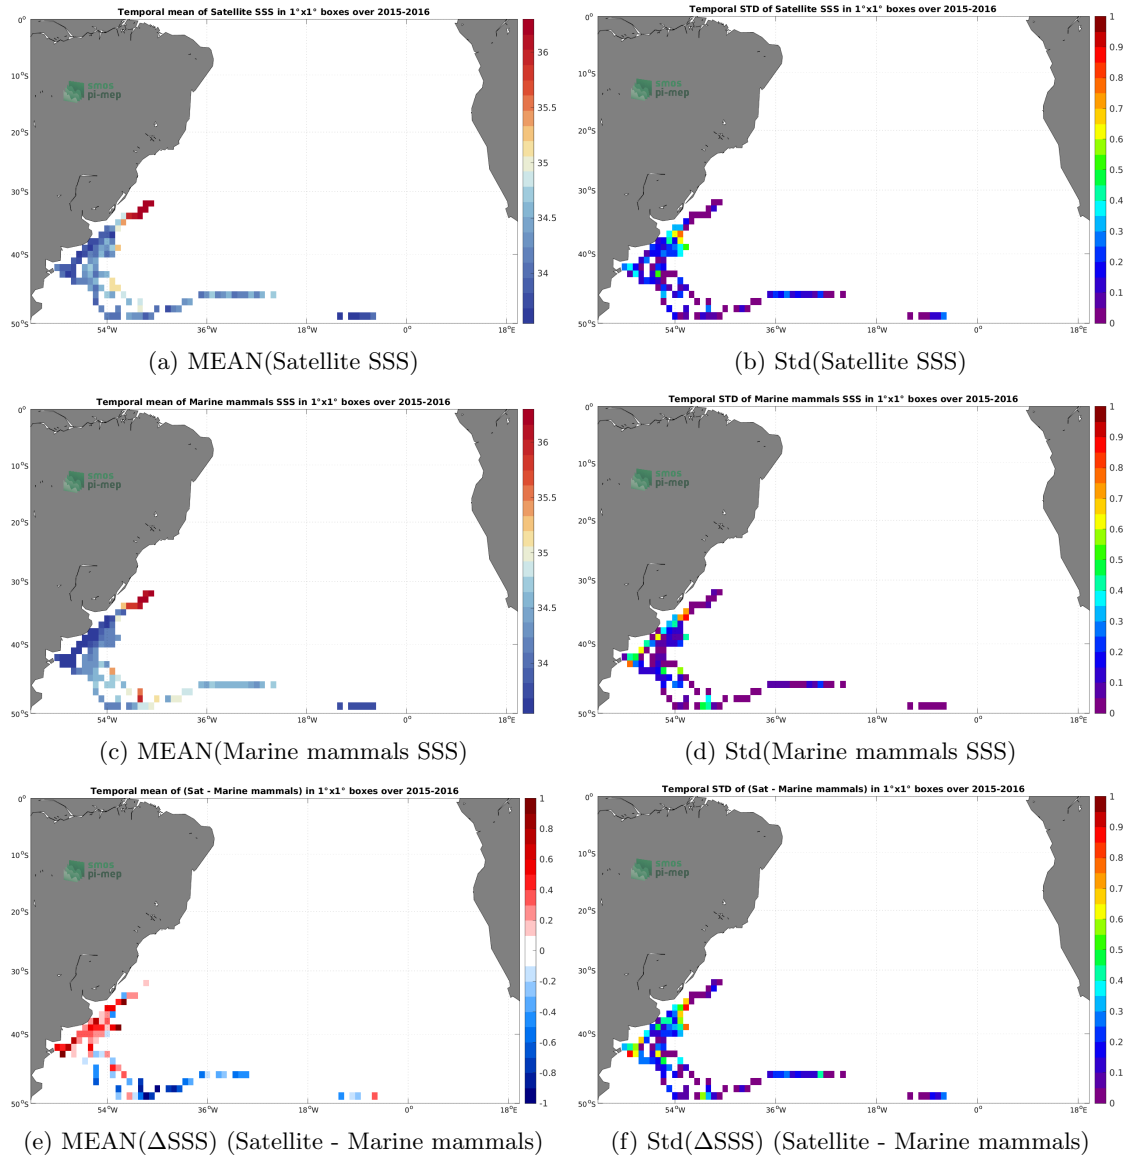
Temporal mean of Satellite SSS in 1°x1° boxes over 2015-2016

0°
10°S
20°S
30°S
40°S
50°S
54°W
36°W
18°W
0°
18°E

smos
pi-mep

36
35.5
35
34.5
34

(a) MEAN(Satellite SSS)

Temporal STD of Satellite SSS in 1°x1° boxes over 2015-2016

0°
10°S
20°S
30°S
40°S
50°S
54°W
36°W
18°W
0°
18°E

smos
pi-mep

1
0.9
0.8
0.7
0.6
0.5
0.4
0.3
0.2
0.1
0

(b) Std(Satellite SSS)

Temporal mean of Marine mammals SSS in 1°x1° boxes over 2015-2016

0°
10°S
20°S
30°S
40°S
50°S
54°W
36°W
18°W
0°
18°E

smos
pi-mep

36
35.5
35
34.5
34

(c) MEAN(Marine mammals SSS)

Temporal STD of Marine mammals SSS in 1°x1° boxes over 2015-2016

0°
10°S
20°S
30°S
40°S
50°S
54°W
36°W
18°W
0°
18°E

smos
pi-mep

1
0.9
0.8
0.7
0.6
0.5
0.4
0.3
0.2
0.1
0

(d) Std(Marine mammals SSS)

Temporal mean of (Sat - Marine mammals) in 1°x1° boxes over 2015-2016

0°
10°S
20°S
30°S
40°S
50°S
54°W
36°W
18°W
0°
18°E

smos
pi-mep

1
0.8
0.6
0.4
0.2
0
-0.2
-0.4
-0.6
-0.8
-1

(e) MEAN($\Delta$SSS) (Satellite - Marine mammals)

Temporal STD of (Sat - Marine mammals) in 1°x1° boxes over 2015-2016

0°
10°S
20°S
30°S
40°S
50°S
54°W
36°W
18°W
0°
18°E

smos
pi-mep

1
0.9
0.8
0.7
0.6
0.5
0.4
0.3
0.2
0.1
0

(f) Std($\Delta$SSS) (Satellite - Marine mammals)